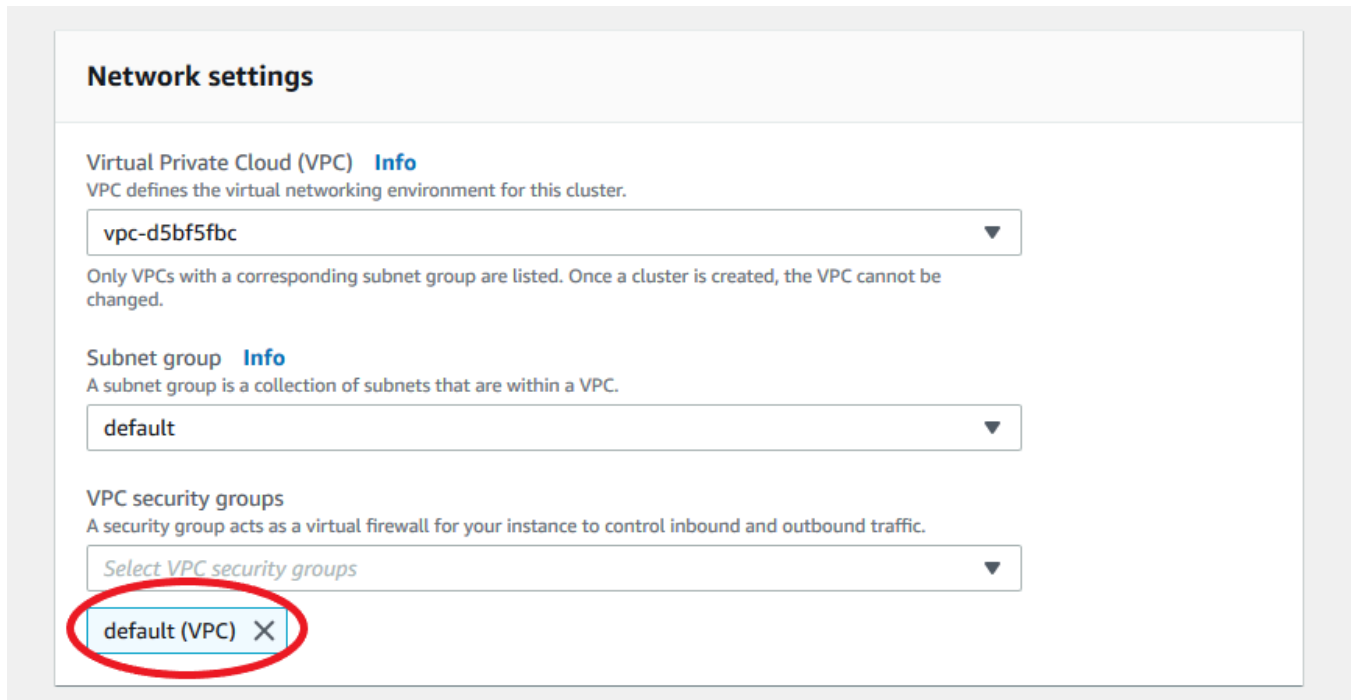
Network settings

Virtual Private Cloud (VPC) Info
VPC defines the virtual networking environment for this cluster.

vpc-d5bf5fbc

Only VPCs with a corresponding subnet group are listed. Once a cluster is created, the VPC cannot be changed.

Subnet group Info
A subnet group is a collection of subnets that are within a VPC.

default

VPC security groups
A security group acts as a virtual firewall for your instance to control inbound and outbound traffic.

Select VPC security groups

default (VPC)